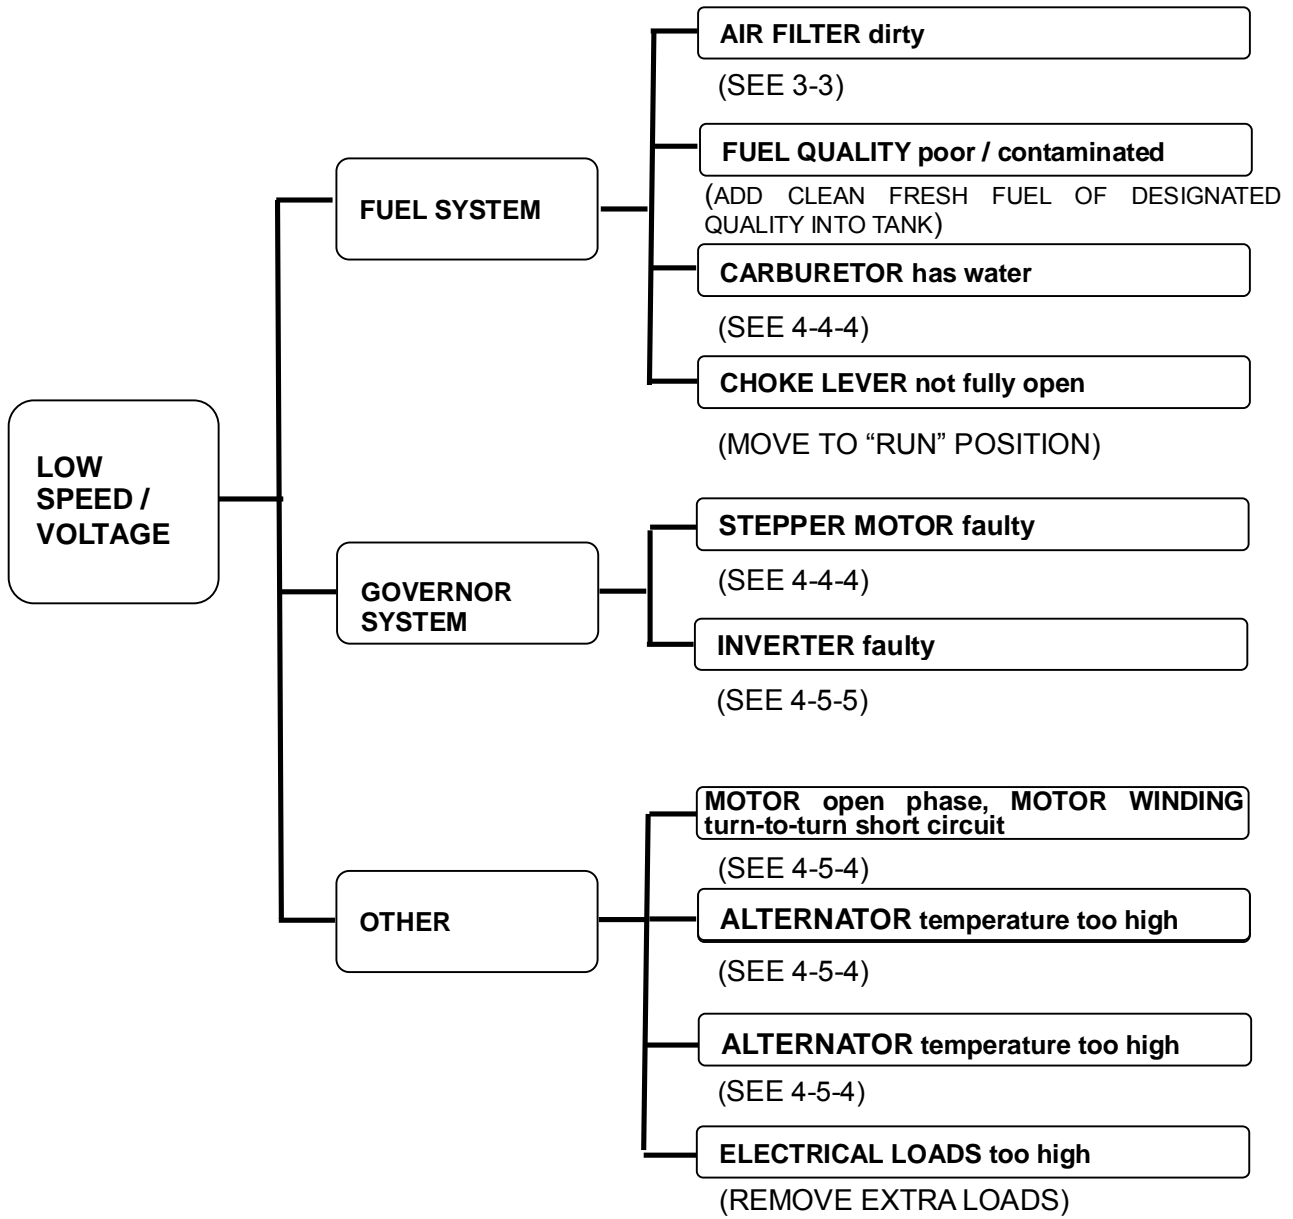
LOW SPEED / VOLTAGE

FUEL SYSTEM

AIR FILTER dirty

(SEE 3-3)

FUEL QUALITY poor / contaminated

(ADD CLEAN FRESH FUEL OF DESIGNATED QUALITY INTO TANK)

CARBURETOR has water

(SEE 4-4-4)

CHOKE LEVER not fully open

(MOVE TO “RUN” POSITION)

GOVERNOR SYSTEM

STEPPER MOTOR faulty

(SEE 4-4-4)

INVERTER faulty

(SEE 4-5-5)

OTHER

MOTOR open phase, MOTOR WINDING turn-to-turn short circuit

(SEE 4-5-4)

ALTERNATOR temperature too high

(SEE 4-5-4)

ALTERNATOR temperature too high

(SEE 4-5-4)

ELECTRICAL LOADS too high

(REMOVE EXTRA LOADS)